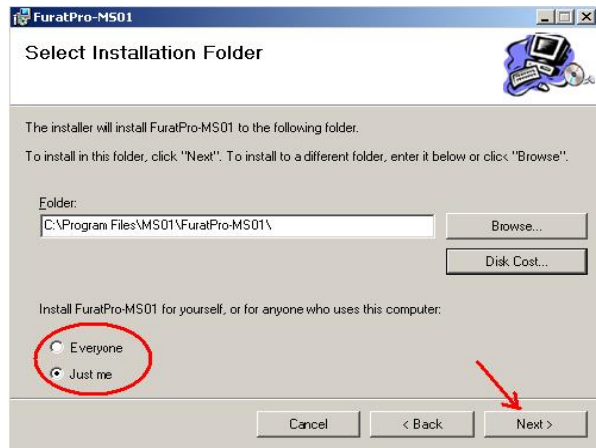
FuratPro-MS01

Select Installation Folder

The installer will install FuratPro-MS01 to the following folder.

To install in this folder, click "Next". To install to a different folder, enter it below or click "Browse".

Folder:
C:\Program Files\MS01\FuratPro-MS01\

Browse...

Disk Cost...

Install FuratPro-MS01 for yourself, or for anyone who uses this computer:

Everyone

Just me

Cancel

< Back

Next >